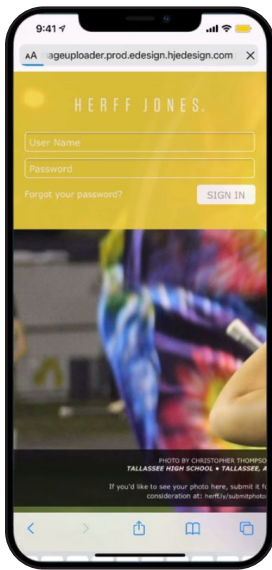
9:41

AA ageuploader.prod.edesign.hjedesign.com

HERFF JONES.

User Name

Password

Forgot your password?

SIGN IN

PHOTO BY CHRISTOPHER THOMPSO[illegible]

TALLASSEE HIGH SCHOOL • TALLASSEE, A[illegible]

If you'd like to see your photo here, submit it f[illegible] consideration at: herff.ly/submitphoto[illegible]